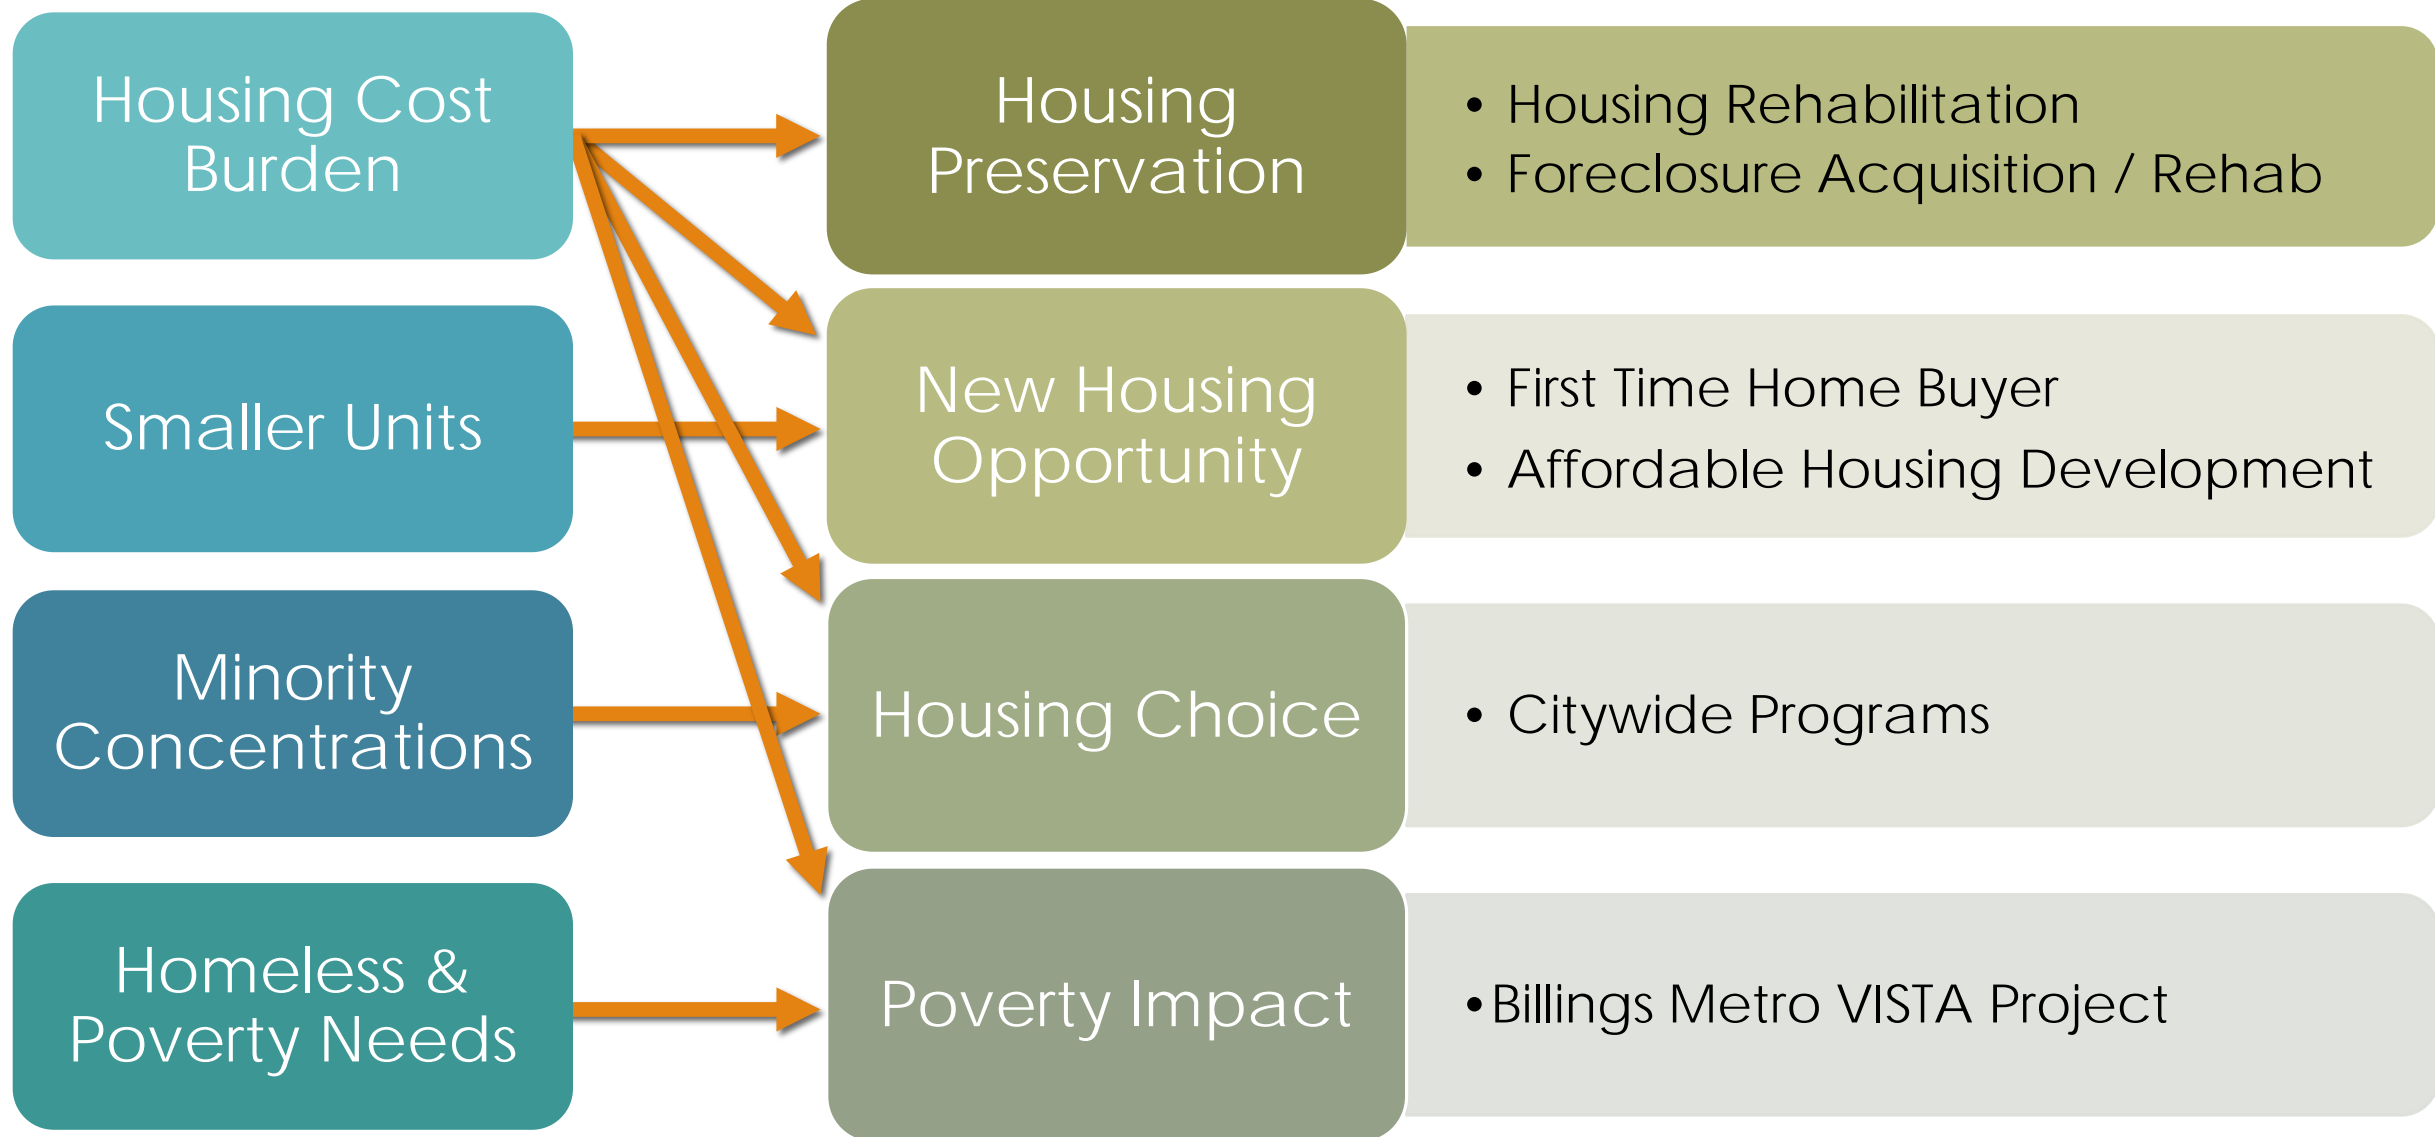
Housing Cost Burden

Smaller Units

Minority Concentrations

Homeless & Poverty Needs

Housing Preservation

- Housing Rehabilitation
- Foreclosure Acquisition / Rehab

New Housing Opportunity

- First Time Home Buyer
- Affordable Housing Development

Housing Choice

- Citywide Programs

Poverty Impact

- Billings Metro VISTA Project